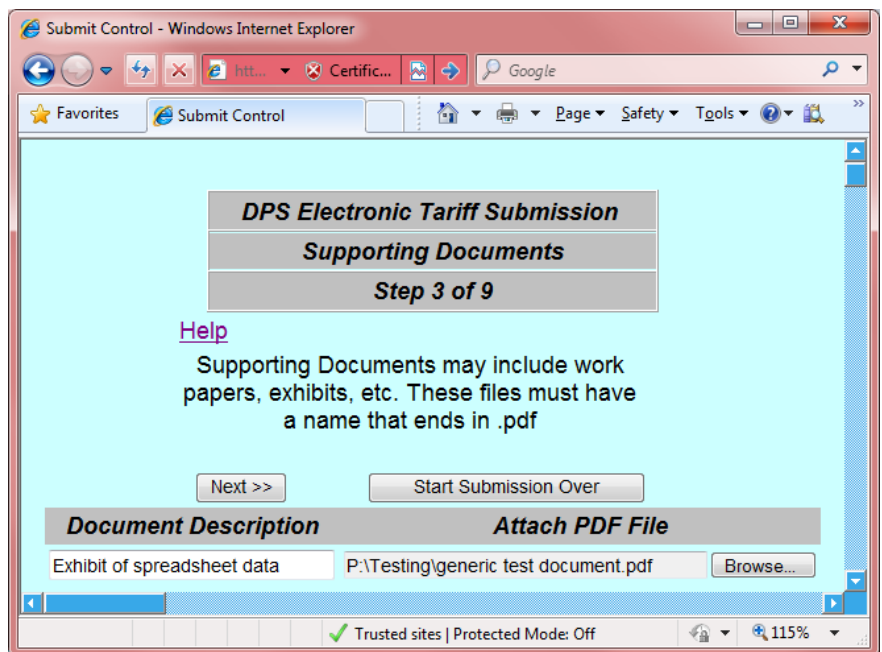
Submit Control - Windows Internet Explorer

htt... Certific... Google

Favorites Submit Control Page Safety Tools

| DPS Electronic Tariff Submission |
|---|
| Supporting Documents |
| Step 3 of 9 |

Help

Supporting Documents may include work papers, exhibits, etc. These files must have a name that ends in .pdf

Next >> Start Submission Over

| Document Description | Attach PDF File |
|---|---|
| Exhibit of spreadsheet data | P:\Testing\generic test document.pdf Browse... |

Trusted sites | Protected Mode: Off 115%